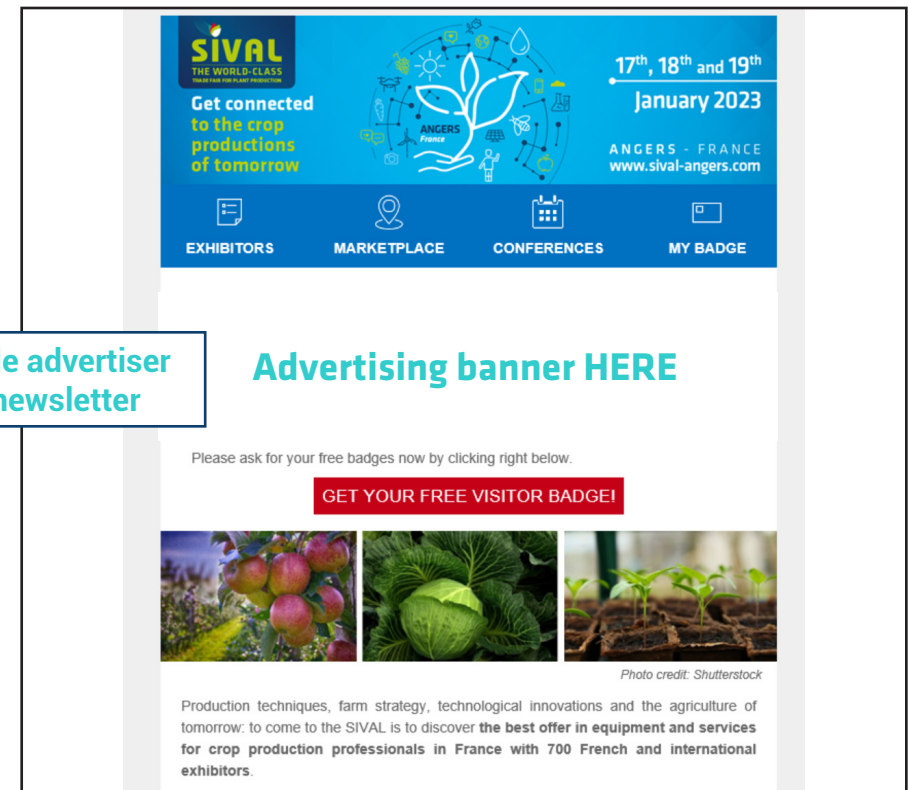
SIVAL
THE WORLD-CLASS
TRADE FAIR FOR PLANT PRODUCTION

Get connected to the crop productions of tomorrow

ANGERS
France

$17^{th}$, $18^{th}$ and $19^{th}$
January 2023

ANGERS - FRANCE
www.sival-angers.com

EXHIBITORS
MARKETPLACE
CONFERENCES
MY BADGE

e advertiser
newsletter

Advertising banner HERE

Please ask for your free badges now by clicking right below.

GET YOUR FREE VISITOR BADGE!

Photo credit: Shutterstock

Production techniques, farm strategy, technological innovations and the agriculture of tomorrow: to come to the SIVAL is to discover **the best offer in equipment and services for crop production professionals in France with 700 French and international exhibitors**.